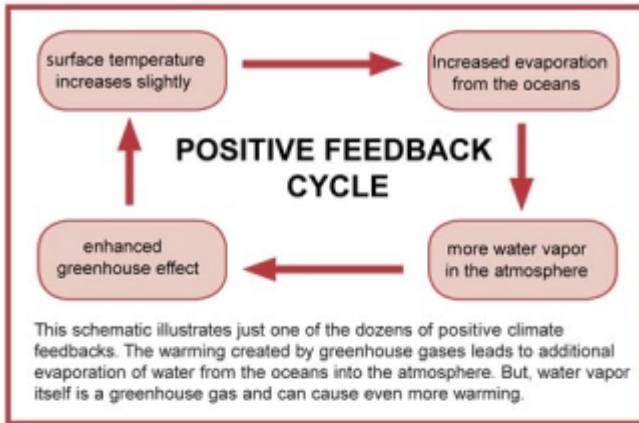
surface temperature increases slightly

Increased evaporation from the oceans

POSITIVE FEEDBACK CYCLE

more water vapor in the atmosphere

enhanced greenhouse effect

This schematic illustrates just one of the dozens of positive climate feedbacks. The warming created by greenhouse gases leads to additional evaporation of water from the oceans into the atmosphere. But, water vapor itself is a greenhouse gas and can cause even more warming.